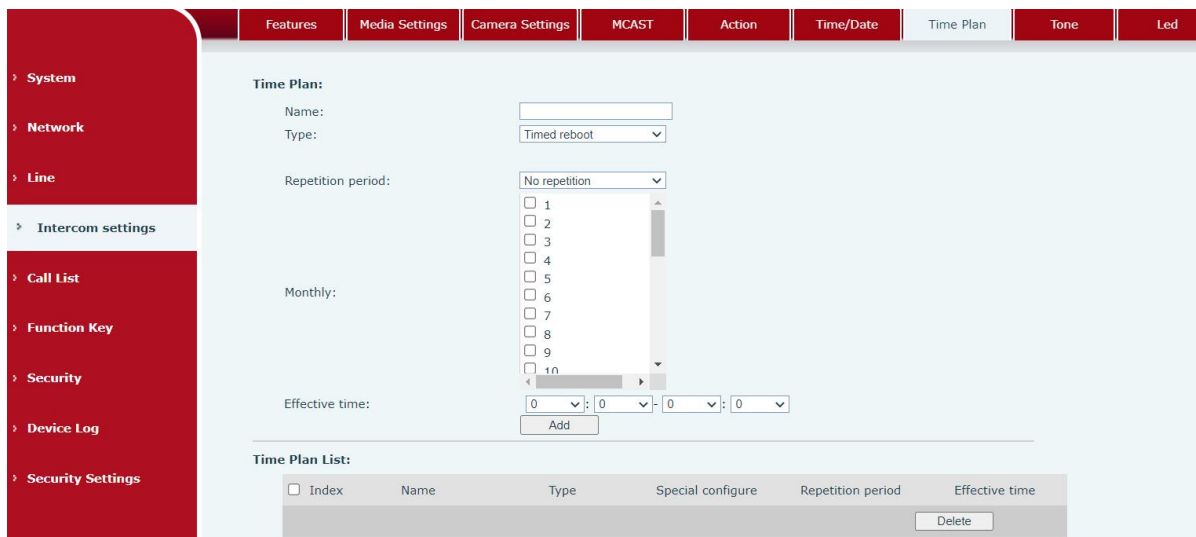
Features | Media Settings | Camera Settings | MCAST | Action | Time/Date | Time Plan | Tone | Led

› System

› Network

› Line

› Intercom settings

› Call List

› Function Key

› Security

› Device Log

› Security Settings

Time Plan:

Name:

Type: Timed reboot

Repetition period: No repetition

Monthly:
☐ 1
☐ 2
☐ 3
☐ 4
☐ 5
☐ 6
☐ 7
☐ 8
☐ 9
☐ 10

Effective time: 0 : 0 - 0 : 0

Add

Time Plan List:

| ☐ Index | Name | Type | Special configure | Repetition period | Effective time |
|---|---|---|---|---|---|
| | | | | | Delete |